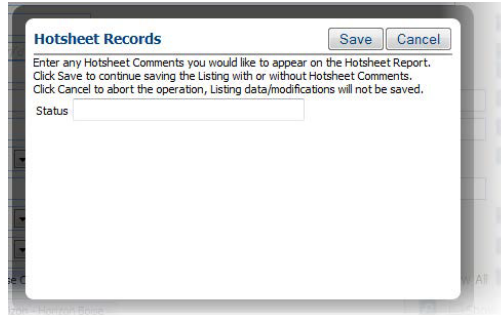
Hotsheet Records

Save Cancel

Enter any Hotsheet Comments you would like to appear on the Hotsheet Report. Click Save to continue saving the Listing with or without Hotsheet Comments. Click Cancel to abort the operation, Listing data/modifications will not be saved.

Status